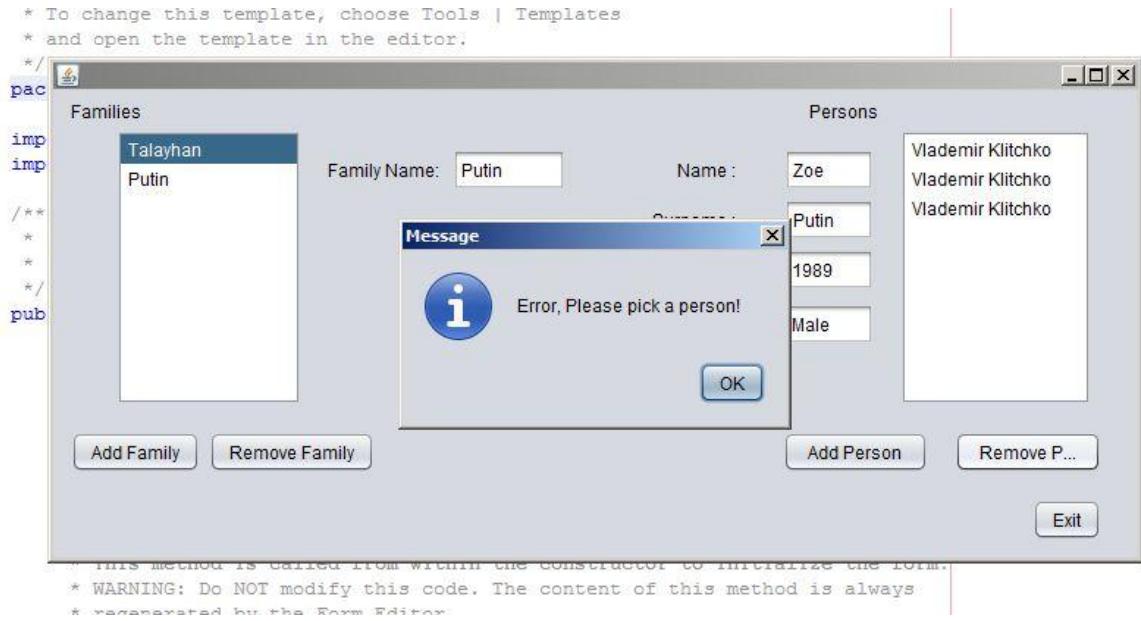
* To change this template, choose Tools | Templates
* and open the template in the editor.
*/
pac
imp
imp
/**
*
*
*/
pub

Families
Talayhan
Putin
Family Name: Putin
Persons
Name : Zoe
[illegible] Putin
1989
Male
Vlademir Klitchko
Vlademir Klitchko
Vlademir Klitchko

Message
Error, Please pick a person!
OK

Add Family
Remove Family
Add Person
Remove P...
Exit

* This method is called from within the constructor to initialize the form.
* WARNING: Do NOT modify this code. The content of this method is always
* regenerated by the Form Editor.